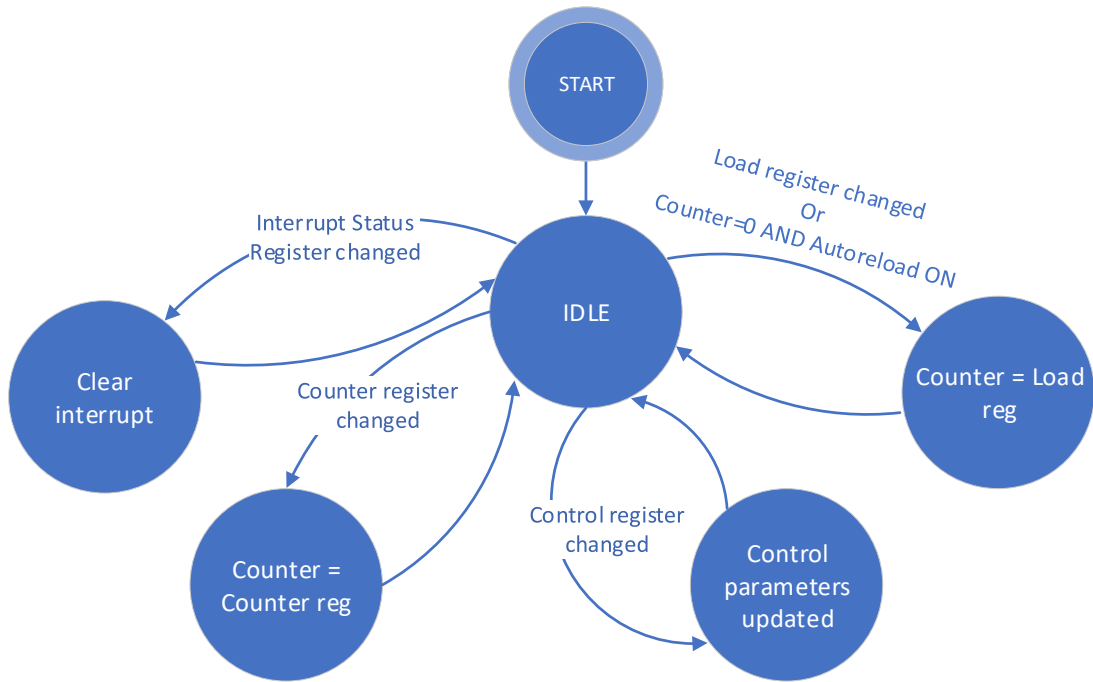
START

Interrupt Status Register changed

Load register changed
Or
Counter=0 AND Autoreload ON

IDLE

Clear interrupt

Counter register changed

Counter = Load reg

Control register changed

Counter = Counter reg

Control parameters updated